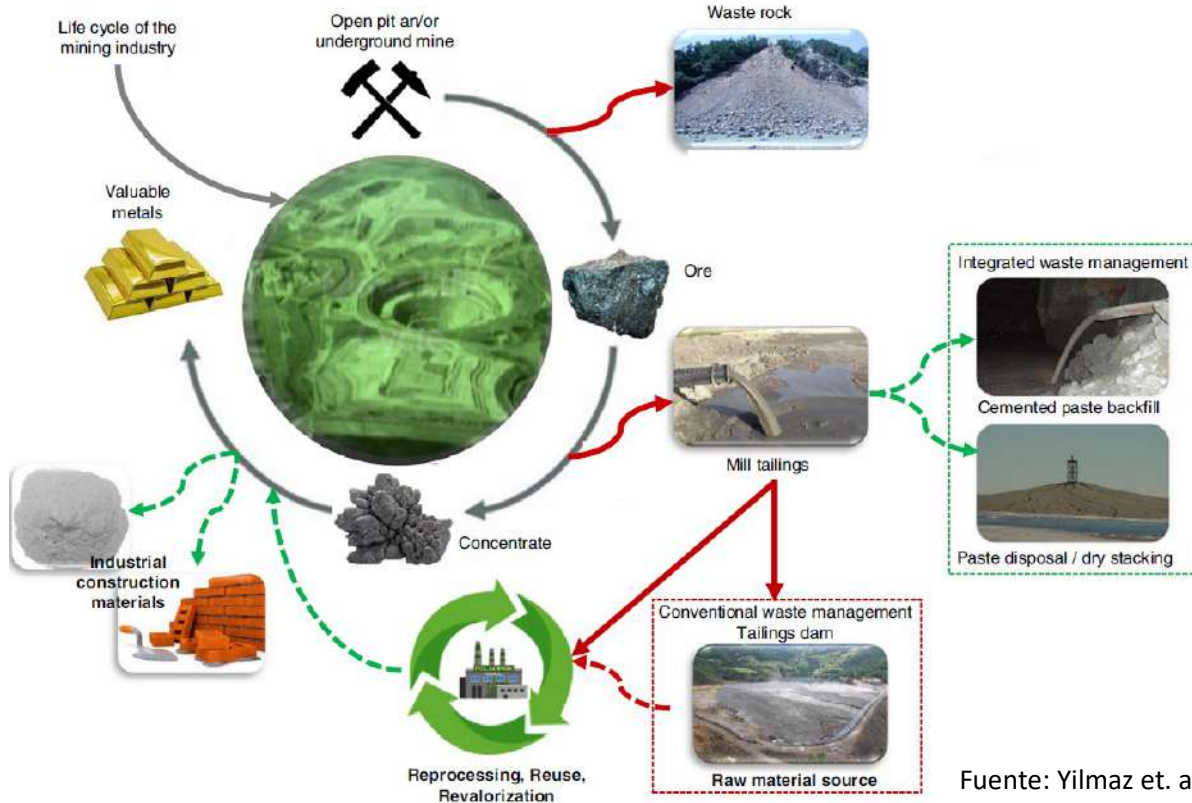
Life cycle of the mining industry

Open pit an/or underground mine

Waste rock

Valuable metals

Ore

Integrated waste management

Cemented paste backfill

Mill tailings

Paste disposal / dry stacking

Concentrate

Industrial construction materials

Conventional waste management
Tailings dam

Raw material source

Reprocessing, Reuse, Revalorization

Fuente: Yilmaz et. a